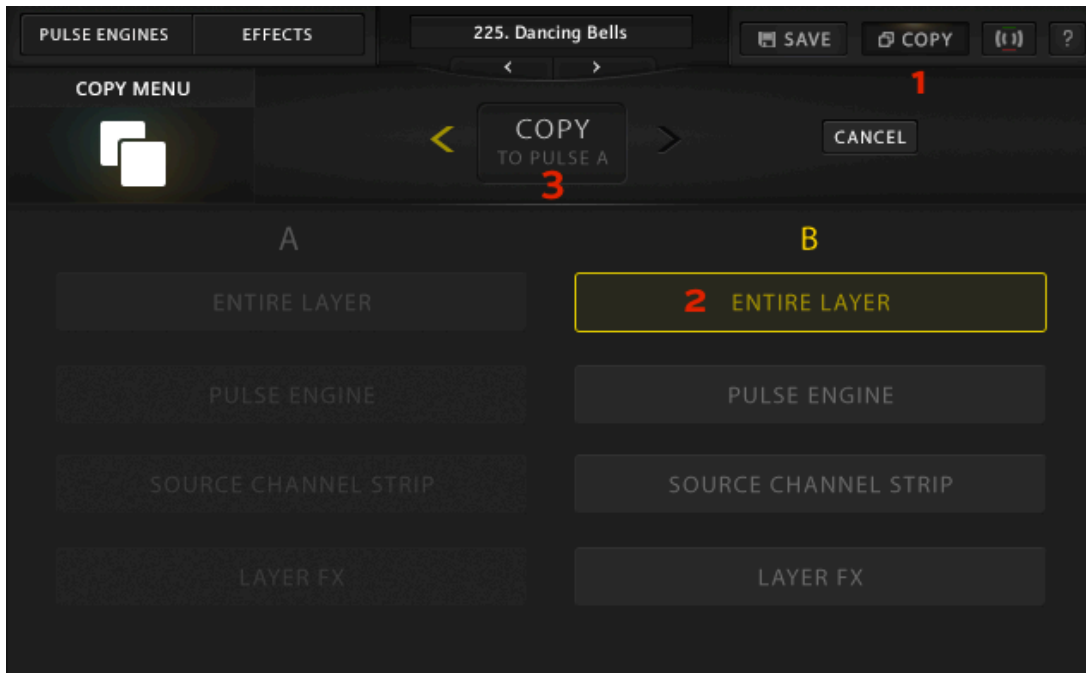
PULSE ENGINES EFFECTS

225. Dancing Bells

SAVE COPY ?

1

COPY MENU

COPY
TO PULSE A

3

CANCEL

A

B

ENTIRE LAYER

2 ENTIRE LAYER

PULSE ENGINE

PULSE ENGINE

SOURCE CHANNEL STRIP

SOURCE CHANNEL STRIP

LAYER FX

LAYER FX